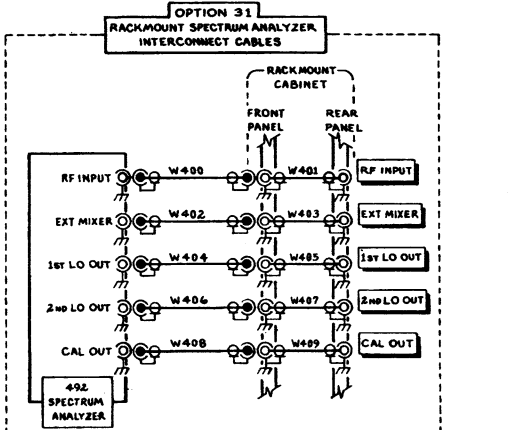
OPTION 31
RACKMOUNT SPECTRUM ANALYZER
INTERCONNECT CABLES

RACKMOUNT CABINET

FRONT PANEL

REAR PANEL

RF INPUT
W400
W401
RF INPUT

EXT MIXER
W402
W403
EXT MIXER

1ST LO OUT
W404
W405
1ST LO OUT

2ND LO OUT
W406
W407
2ND LO OUT

CAL OUT
W408
W409
CAL OUT

492
SPECTRUM
ANALYZER